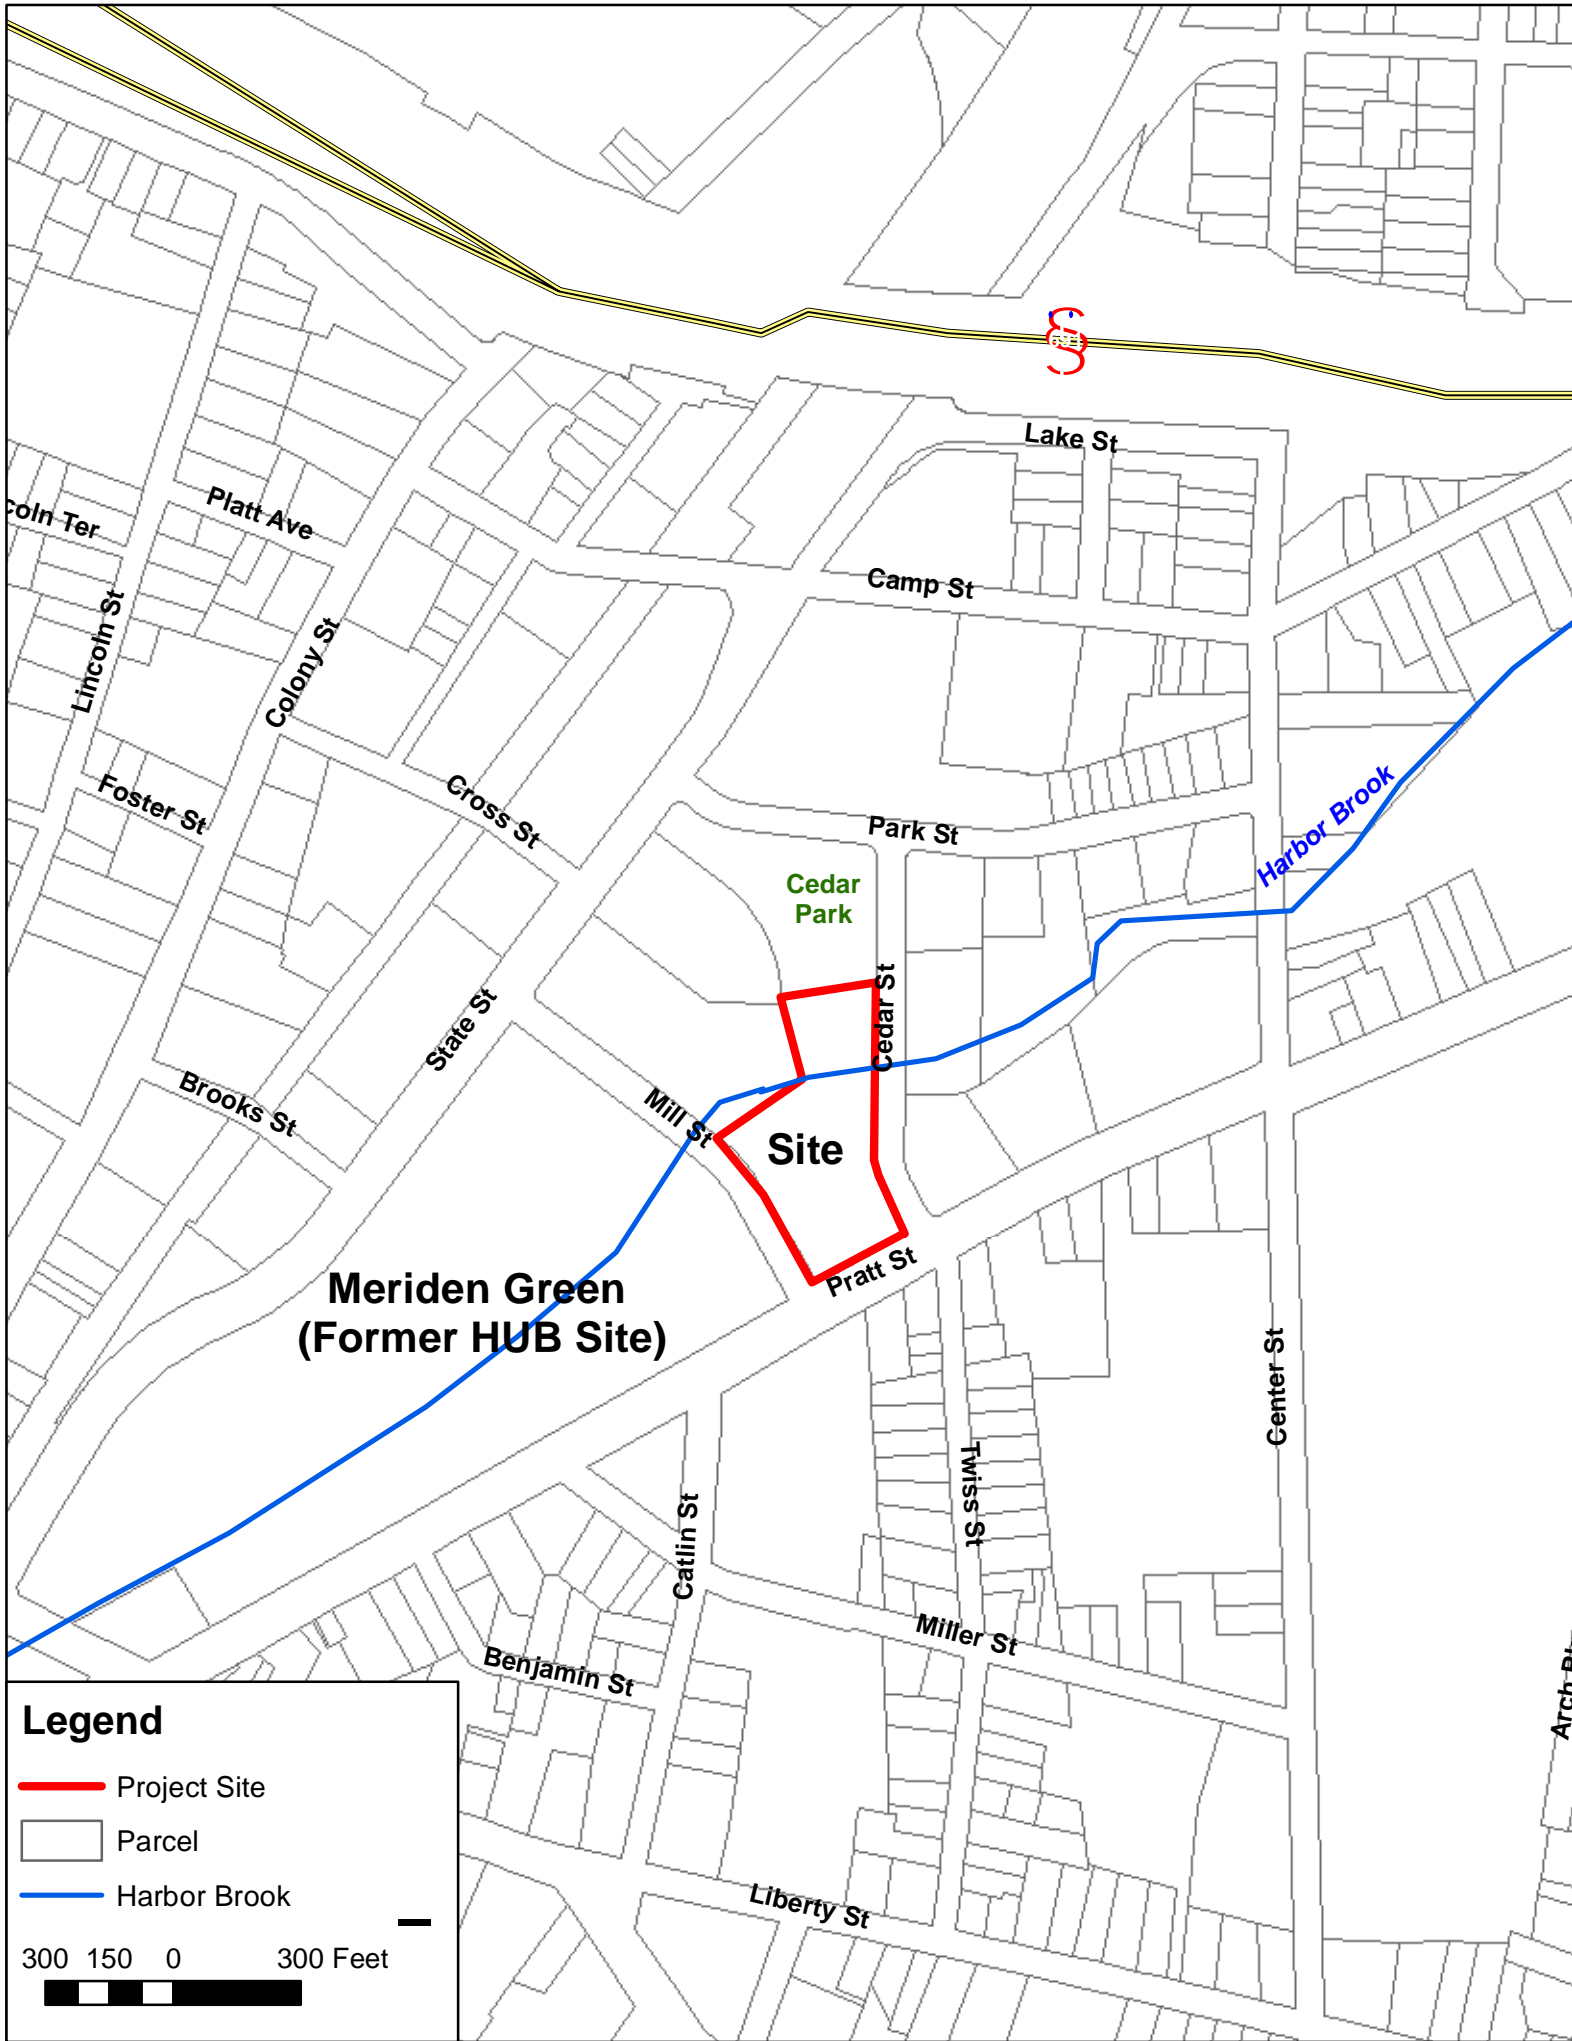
Lake St

coln Ter

Platt Ave

Camp St

Lincoln St

Colony St

Cross St

Foster St

Park St

Harbor Brook

Cedar Park

Cedar St

State St

Brooks St

Mill St

Site

Pratt St

Meriden Green (Former HUB Site)

Center St

Twiss St

Catlin St

Miller St

Benjamin St

Arch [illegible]

Liberty St

Legend

Project Site

Parcel

Harbor Brook

300 150 0 300 Feet